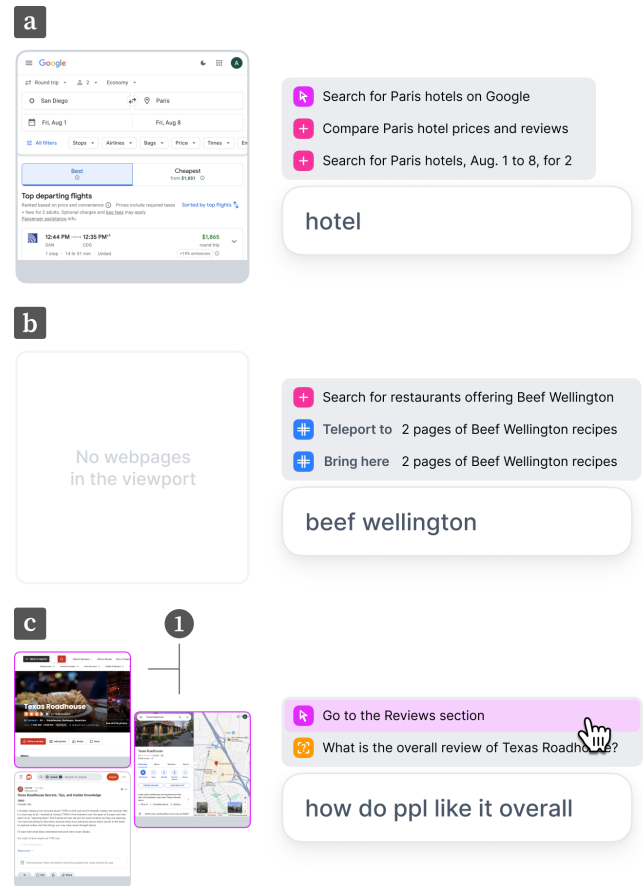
a

Google

Round trip 2 Economy

San Diego Paris

Fri, Aug 1 Fri, Aug 8

All filters Stops Airlines Bags Price Times

Best

Cheapest from $1,651

Top departing flights

Ranked based on price and convenience Prices include required taxes + fees for 2 adults. Optional charges and bag fees may apply. Passenger assistance info.

Sorted by top flights

12:44 PM – 12:35 PM+1 $1,865

SAN CDG round trip

1 stop 14 hr 51 min United

Search for Paris hotels on Google

Compare Paris hotel prices and reviews

Search for Paris hotels, Aug. 1 to 8, for 2

hotel

b

No webpages in the viewport

Search for restaurants offering Beef Wellington

Teleport to 2 pages of Beef Wellington recipes

Bring here 2 pages of Beef Wellington recipes

beef wellington

c

1

Texas Roadhouse

Texas Roadhouse

Texas Roadhouse Secrets, Tips, and Insider Knowledge

Go to the Reviews section

What is the overall review of Texas Roadhouse?

how do ppl like it overall